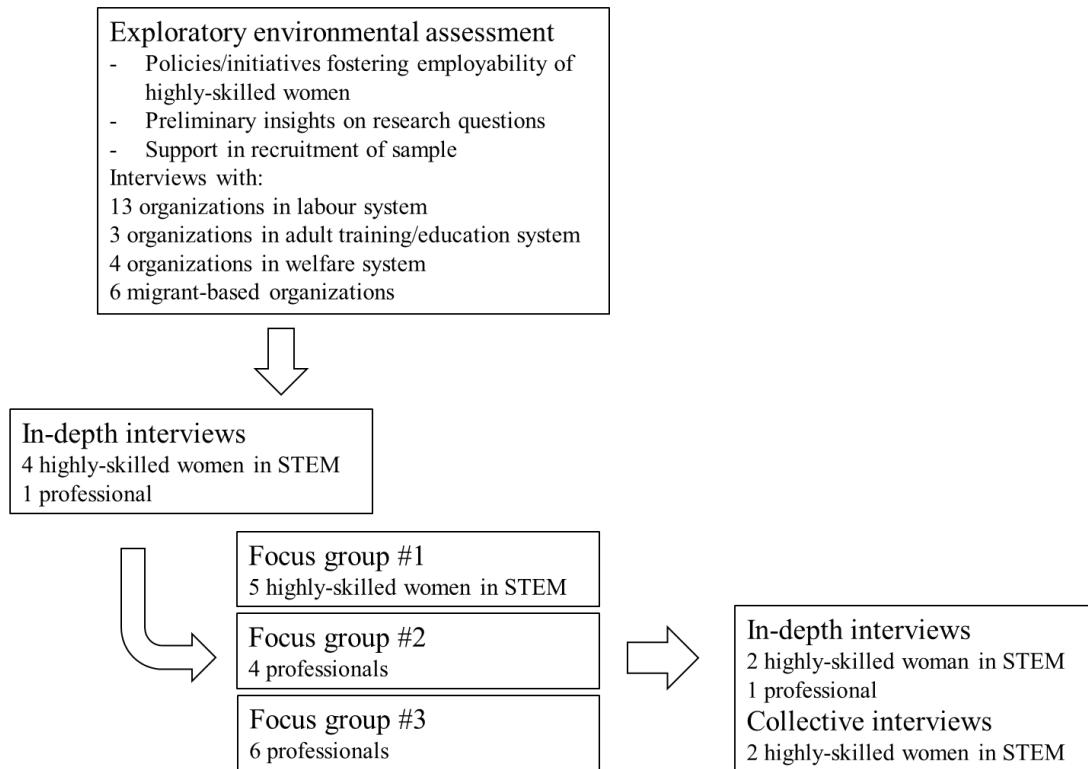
Exploratory environmental assessment
- Policies/initiatives fostering employability of highly-skilled women
- Preliminary insights on research questions
- Support in recruitment of sample
Interviews with:
13 organizations in labour system
3 organizations in adult training/education system
4 organizations in welfare system
6 migrant-based organizations

In-depth interviews
4 highly-skilled women in STEM
1 professional

Focus group #1
5 highly-skilled women in STEM

Focus group #2
4 professionals

Focus group #3
6 professionals

In-depth interviews
2 highly-skilled woman in STEM
1 professional
Collective interviews
2 highly-skilled women in STEM